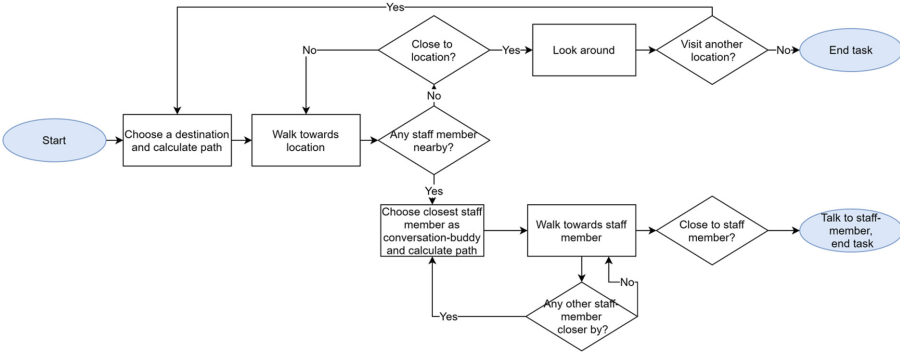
Yes

No

Close to location?

Yes

Look around

Visit another location?

No

End task

No

Start

Choose a destination and calculate path

Walk towards location

Any staff member nearby?

Yes

Choose closest staff member as conversation-buddy and calculate path

Walk towards staff member

Close to staff member?

Talk to staff-member, end task

No

Yes

Any other staff-member closer by?